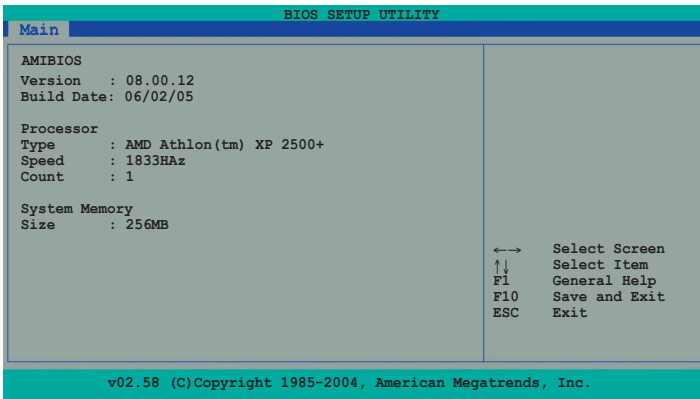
BIOS SETUP UTILITY

Main

AMIBIOS
Version : 08.00.12
Build Date: 06/02/05

Processor
Type : AMD Athlon(tm) XP 2500+
Speed : 1833HAz
Count : 1

System Memory
Size : 256MB

←→ Select Screen
↑↓ Select Item
F1 General Help
F10 Save and Exit
ESC Exit

v02.58 (C)Copyright 1985-2004, American Megatrends, Inc.